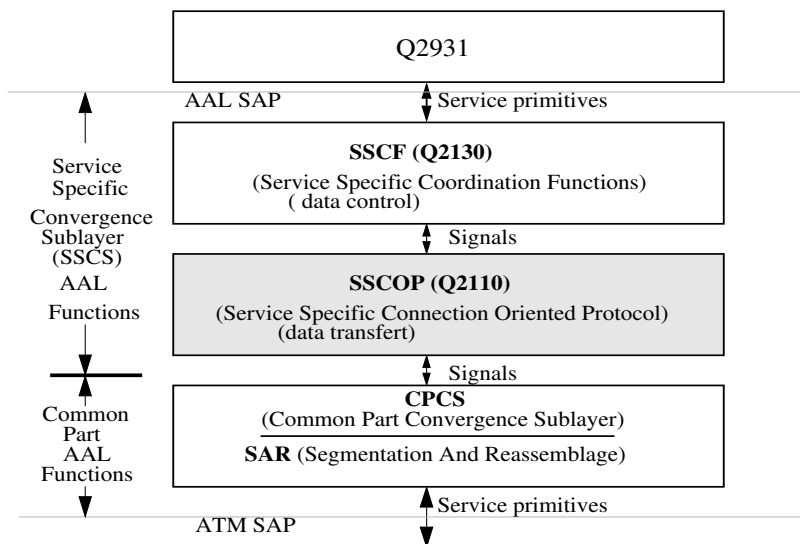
Q2931

AAL SAP

Service primitives

Service Specific Convergence Sublayer (SSCS) AAL Functions

SSCF (Q2130)
(Service Specific Coordination Functions)
( data control)

Signals

SSCOP (Q2110)
(Service Specific Connection Oriented Protocol)
(data transfert)

Signals

Common Part AAL Functions

CPCS
(Common Part Convergence Sublayer)
SAR (Segmentation And Reassemblage)

Service primitives

ATM SAP